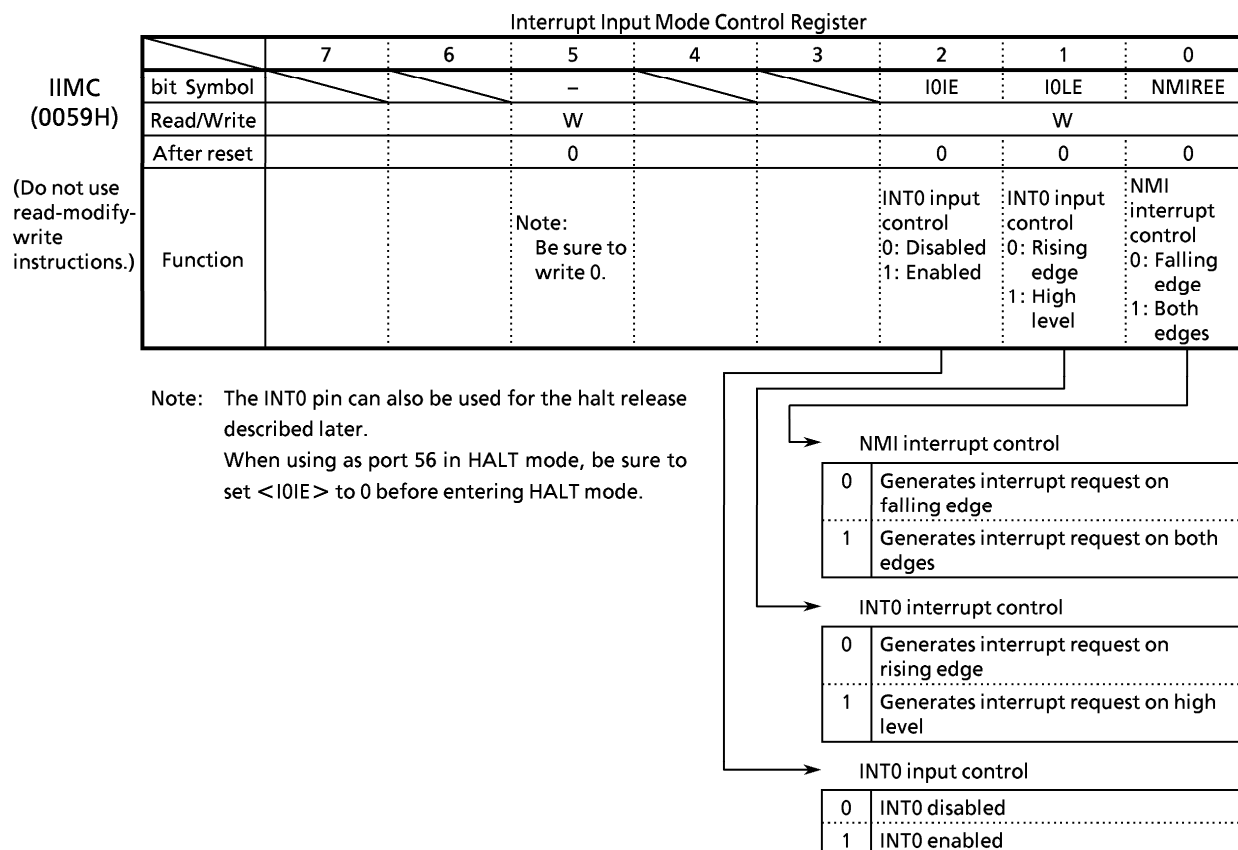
Interrupt Input Mode Control Register

IIMC
(0059H)

(Do not use read-modify-write instructions.)

| | 7 | 6 | 5 | 4 | 3 | 2 | 1 | 0 |
|---|---|---|---|---|---|---|---|---|
| bit Symbol | | | – | | | I0IE | I0LE | NMIREE |
| Read/Write | | | W | | | W | | |
| After reset | | | 0 | | | 0 | 0 | 0 |
| Function | | | Note: Be sure to write 0. | | | INT0 input control 0: Disabled 1: Enabled | INT0 input control 0: Rising edge 1: High level | NMI interrupt control 0: Falling edge 1: Both edges |

Note: The INT0 pin can also be used for the halt release described later.
When using as port 56 in HALT mode, be sure to set <I0IE> to 0 before entering HALT mode.

NMI interrupt control

| | |
|---|---|
| 0 | Generates interrupt request on falling edge |
| 1 | Generates interrupt request on both edges |

INT0 interrupt control

| | |
|---|---|
| 0 | Generates interrupt request on rising edge |
| 1 | Generates interrupt request on high level |

INT0 input control

| | |
|---|---|
| 0 | INT0 disabled |
| 1 | INT0 enabled |